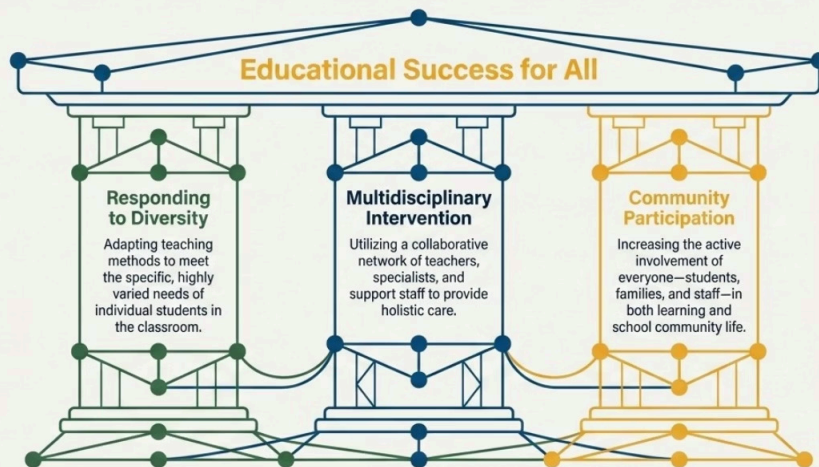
Educational Success for All

Responding to Diversity

Adapting teaching methods to meet the specific, highly varied needs of individual students in the classroom.

Multidisciplinary Intervention

Utilizing a collaborative network of teachers, specialists, and support staff to provide holistic care.

Community Participation

Increasing the active involvement of everyone—students, families, and staff—in both learning and school community life.